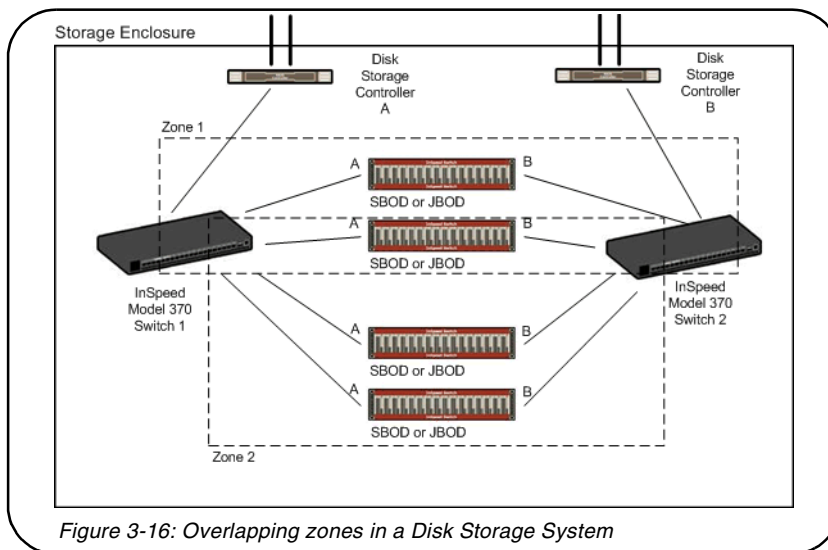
Storage Enclosure

Disk Storage Controller A

Disk Storage Controller B

Zone 1

A

B

SBOD or JBOD

A

B

SBOD or JBOD

InSpeed Model 370 Switch 1

InSpeed Model 370 Switch 2

A

B

SBOD or JBOD

A

B

SBOD or JBOD

Zone 2

Figure 3-16: Overlapping zones in a Disk Storage System